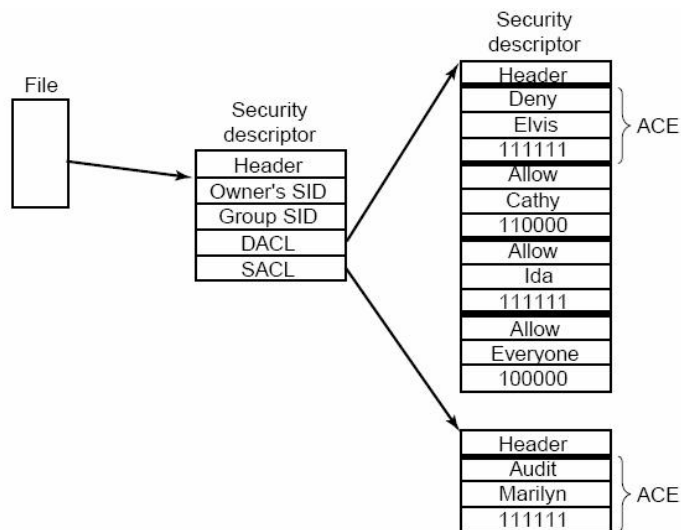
File

Security descriptor

| Header |
|---|
| Owner's SID |
| Group SID |
| DACL |
| SACL |

Security descriptor

| Header |
|---|
| Deny |
| Elvis |
| 111111 |
| Allow |
| Cathy |
| 110000 |
| Allow |
| Ida |
| 111111 |
| Allow |
| Everyone |
| 100000 |

ACE

| Header |
|---|
| Audit |
| Marilyn |
| 111111 |

ACE